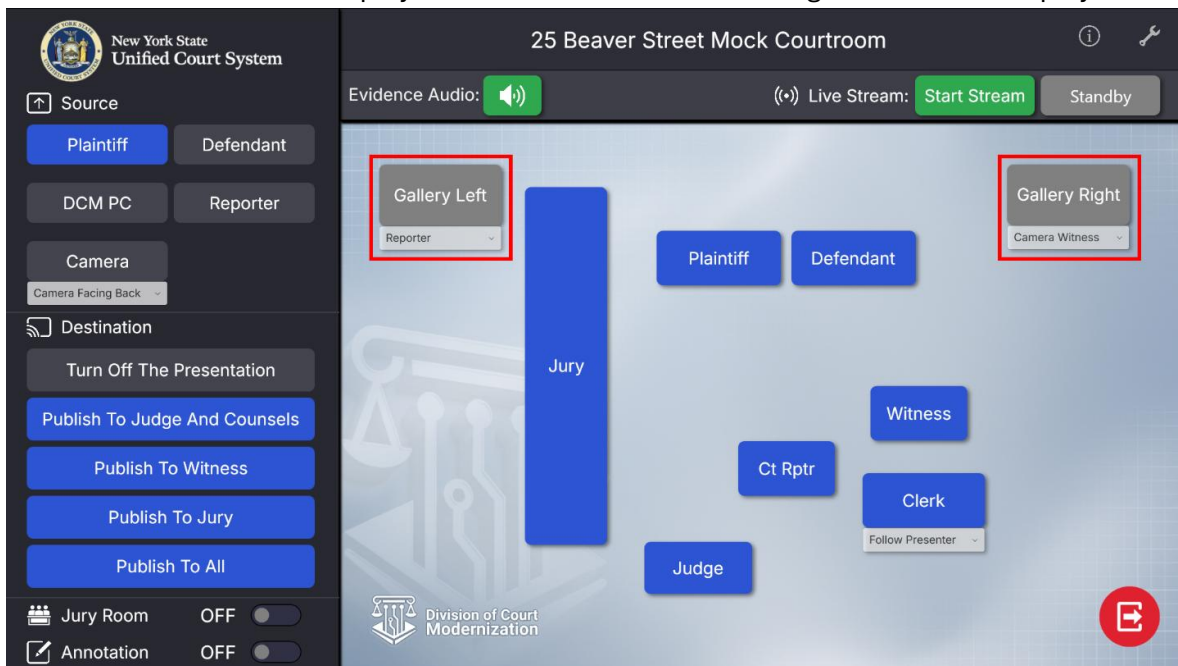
New York State
Unified Court System

25 Beaver Street Mock Courtroom

Source

Plaintiff | Defendant

DCM PC | Reporter

Camera
Camera Facing Back

Destination

Turn Off The Presentation

Publish To Judge And Counsels

Publish To Witness

Publish To Jury

Publish To All

Jury Room OFF

Annotation OFF

Evidence Audio:

Live Stream: Start Stream | Standby

Gallery Left
Reporter

Jury

Plaintiff

Defendant

Gallery Right
Camera Witness

Witness

Ct Rptr

Clerk
Follow Presenter

Judge

Division of Court Modernization